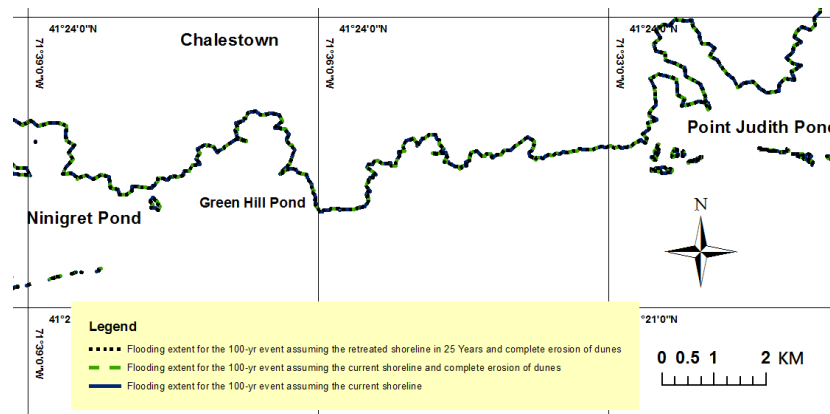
41°24'0"N
41°24'0"N
41°24'0"N
71°39'0"W
71°36'0"W
71°33'0"W
Chalestown
Point Judith Pon
Green Hill Pond
Ninigret Pond
N
41°2
71°39'0"W
21'0"N
Legend
Flooding extent for the 100-yr event assuming the retreated shoreline in 25 Years and complete erosion of dunes
Flooding extent for the 100-yr event assuming the current shoreline and complete erosion of dunes
Flooding extent for the 100-yr event assuming the current shoreline
0 0.5 1 2 KM